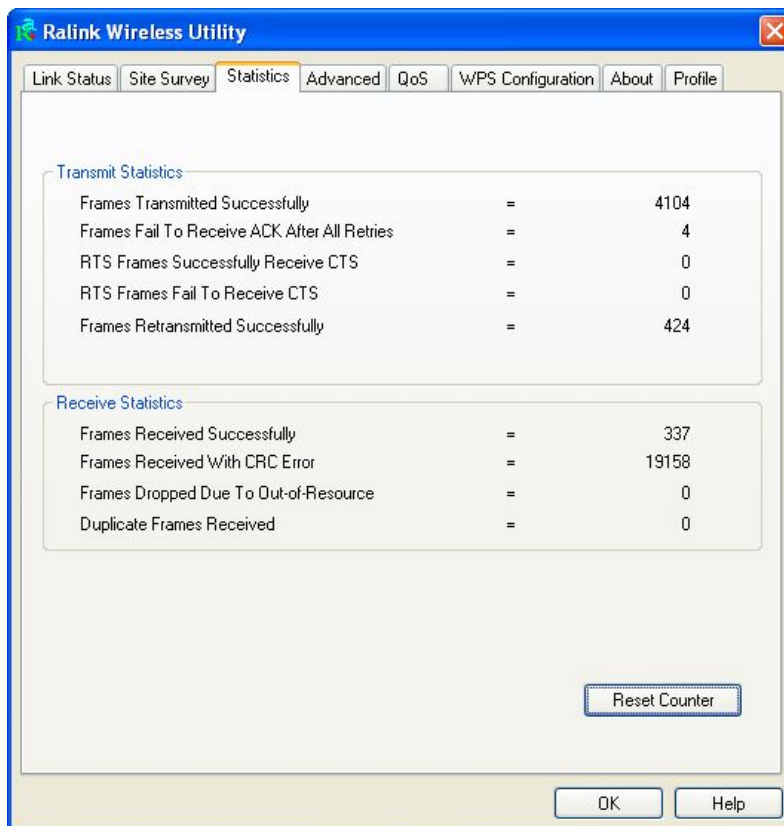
Ralink Wireless Utility

Link Status | Site Survey | Statistics | Advanced | QoS | WPS Configuration | About | Profile

Transmit Statistics

| | | |
|---|---|---|
| Frames Transmitted Successfully | = | 4104 |
| Frames Fail To Receive ACK After All Retries | = | 4 |
| RTS Frames Successfully Receive CTS | = | 0 |
| RTS Frames Fail To Receive CTS | = | 0 |
| Frames Retransmitted Successfully | = | 424 |

Receive Statistics

| | | |
|---|---|---|
| Frames Received Successfully | = | 337 |
| Frames Received With CRC Error | = | 19158 |
| Frames Dropped Due To Out-of-Resource | = | 0 |
| Duplicate Frames Received | = | 0 |

Reset Counter

OK Help